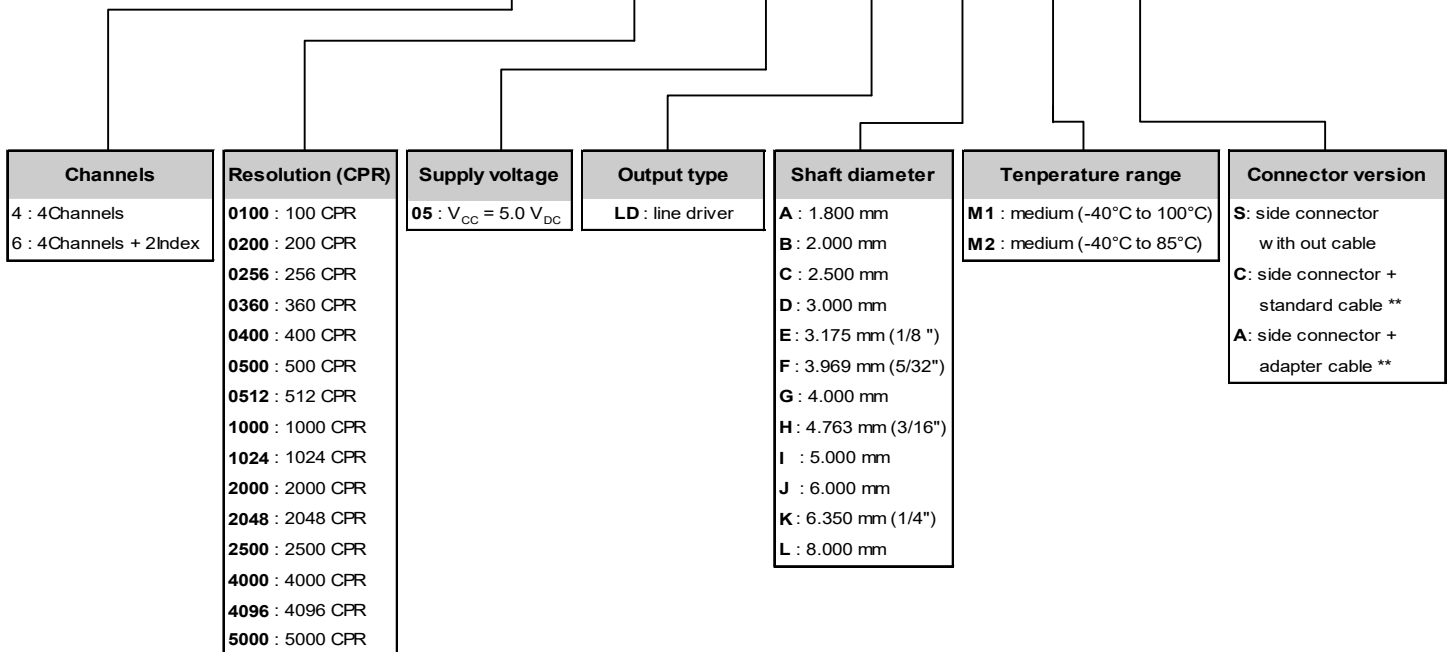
Channels
4 : 4Channels
6 : 4Channels + 2Index

Resolution (CPR)
0100 : 100 CPR
0200 : 200 CPR
0256 : 256 CPR
0360 : 360 CPR
0400 : 400 CPR
0500 : 500 CPR
0512 : 512 CPR
1000 : 1000 CPR
1024 : 1024 CPR
2000 : 2000 CPR
2048 : 2048 CPR
2500 : 2500 CPR
4000 : 4000 CPR
4096 : 4096 CPR
5000 : 5000 CPR

Supply voltage
05 : $V_{CC}$ = 5.0 $V_{DC}$

Output type
LD : line driver

Shaft diameter
A : 1.800 mm
B : 2.000 mm
C : 2.500 mm
D : 3.000 mm
E : 3.175 mm (1/8 ")
F : 3.969 mm (5/32")
G : 4.000 mm
H : 4.763 mm (3/16")
I : 5.000 mm
J : 6.000 mm
K : 6.350 mm (1/4")
L : 8.000 mm

Tenperature range
M1 : medium (-40°C to 100°C)
M2 : medium (-40°C to 85°C)

Connector version
S: side connector with out cable
C: side connector + standard cable **
A: side connector + adapter cable **